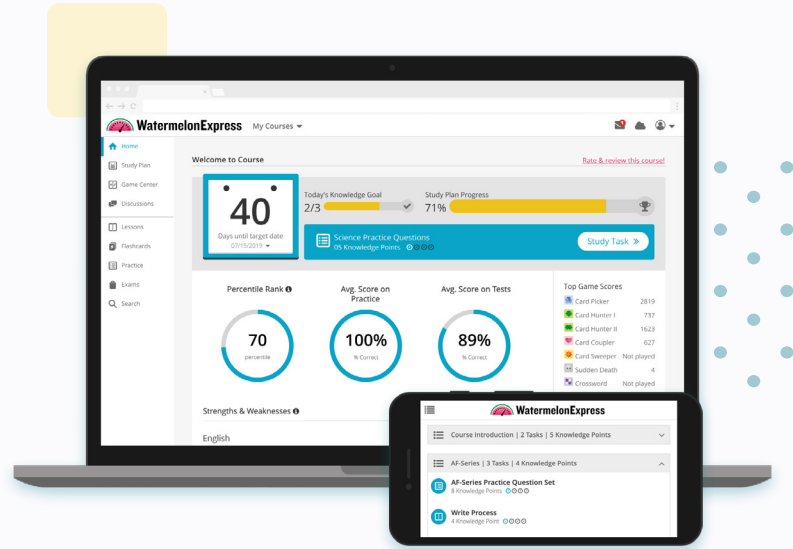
WatermelonExpress My Courses

Home
Study Plan
Game Center
Discussions
Lessons
Flashcards
Practice
Exams
Search

Welcome to Course

Rate & review this course!

40
Days until target date
07/15/2019

Today's Knowledge Goal
2/3

Study Plan Progress
71%

Science Practice Questions
0% Knowledge Points

Study Task

Percentile Rank
70
percentile

Avg. Score on Practice
100%
% Correct

Avg. Score on Tests
89%
% Correct

Top Game Scores
| | |
|---|---|
| Card Picker | 2819 |
| Card Hunter I | 737 |
| Card Hunter II | 1623 |
| Card Coupler | 627 |
| Card Sweeper | Not played |
| Sudden Death | 4 |
| Crossword | Not played |

Strengths & Weaknesses

English

WatermelonExpress

Course Introduction | 2 Tasks | 5 Knowledge Points

AF-Series | 3 Tasks | 4 Knowledge Points

AF-Series Practice Question Set
8 Knowledge Points

Write Process
4 Knowledge Point